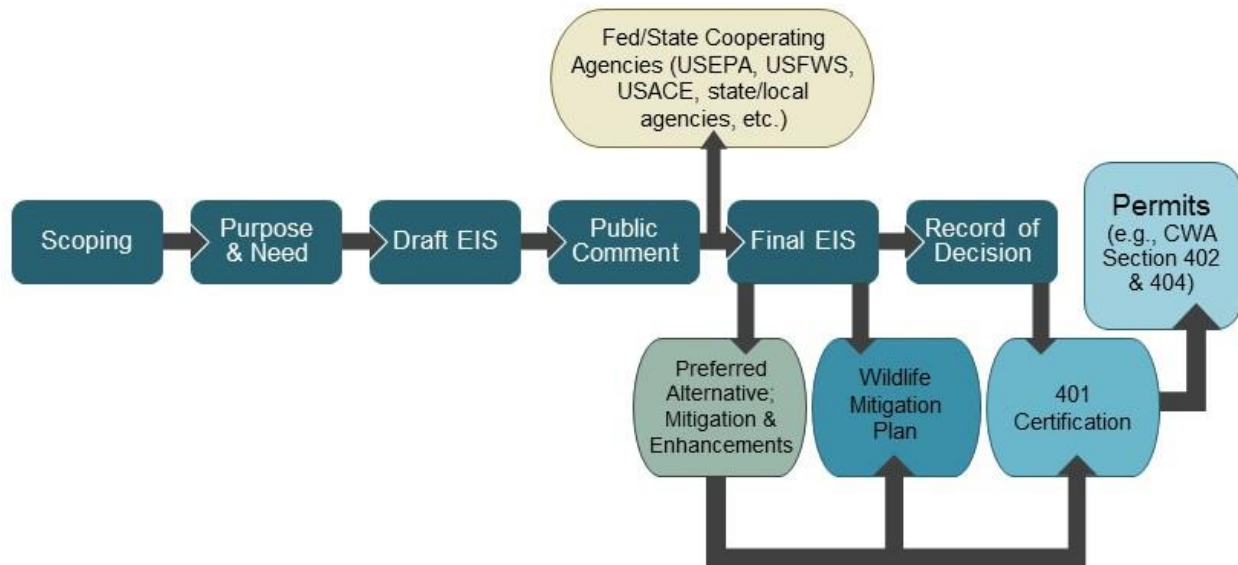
Fed/State Cooperating Agencies (USEPA, USFWS, USACE, state/local agencies, etc.)

Scoping

Purpose & Need

Draft EIS

Public Comment

Final EIS

Record of Decision

Permits (e.g., CWA Section 402 & 404)

Preferred Alternative; Mitigation & Enhancements

Wildlife Mitigation Plan

401 Certification